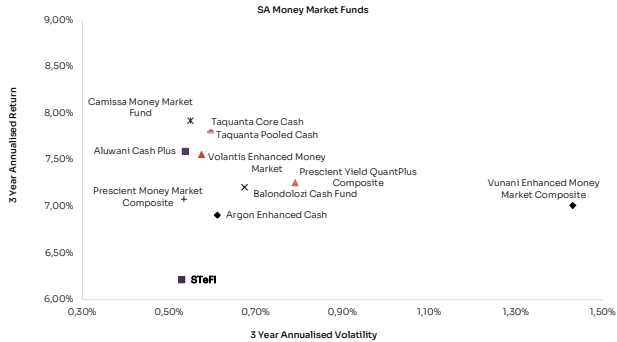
SA Money Market Funds

3 Year Annualised Return

9,00%
8,50%
8,00%
7,50%
7,00%
6,50%
6,00%

Camissa Money Market Fund
Taquanta Core Cash
Taquanta Pooled Cash
Aluwani Cash Plus
Volantis Enhanced Money Market
Prescient Yield QuantPlus Composite
Balondolozi Cash Fund
Prescient Money Market Composite
Argon Enhanced Cash
Vunani Enhanced Money Market Composite
STeFI

0,30%
0,50%
0,70%
0,90%
1,10%
1,30%
1,50%

3 Year Annualised Volatility